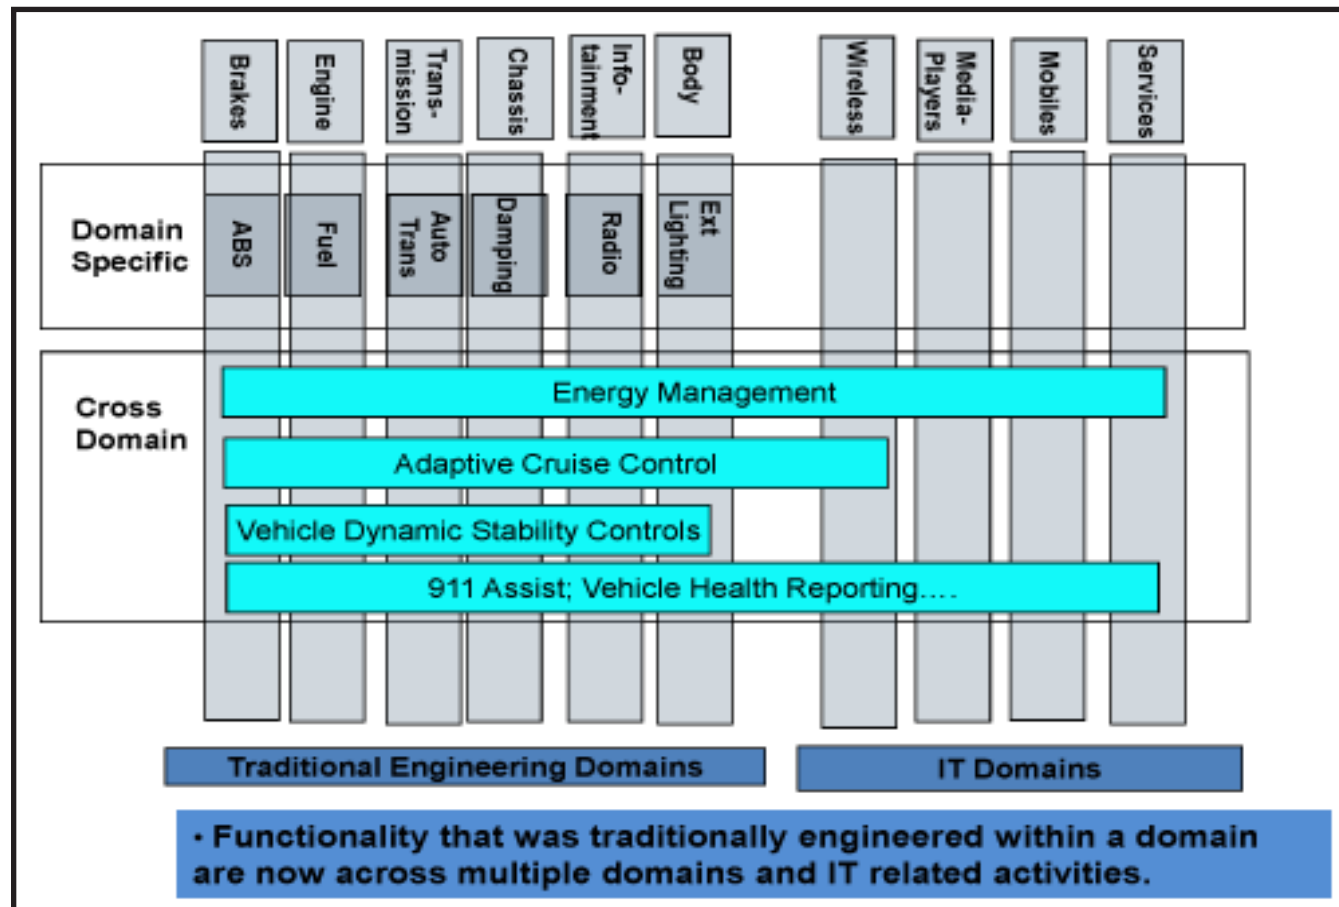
Brakes
Engine
Transmission
Chassis
Infotainment
Body
Wireless
Media-Players
Mobiles
Services

Domain Specific
ABS
Fuel
Auto Trans
Damping
Radio
Ext Lighting

Cross Domain
Energy Management
Adaptive Cruise Control
Vehicle Dynamic Stability Controls
911 Assist; Vehicle Health Reporting….

Traditional Engineering Domains
IT Domains

• Functionality that was traditionally engineered within a domain are now across multiple domains and IT related activities.